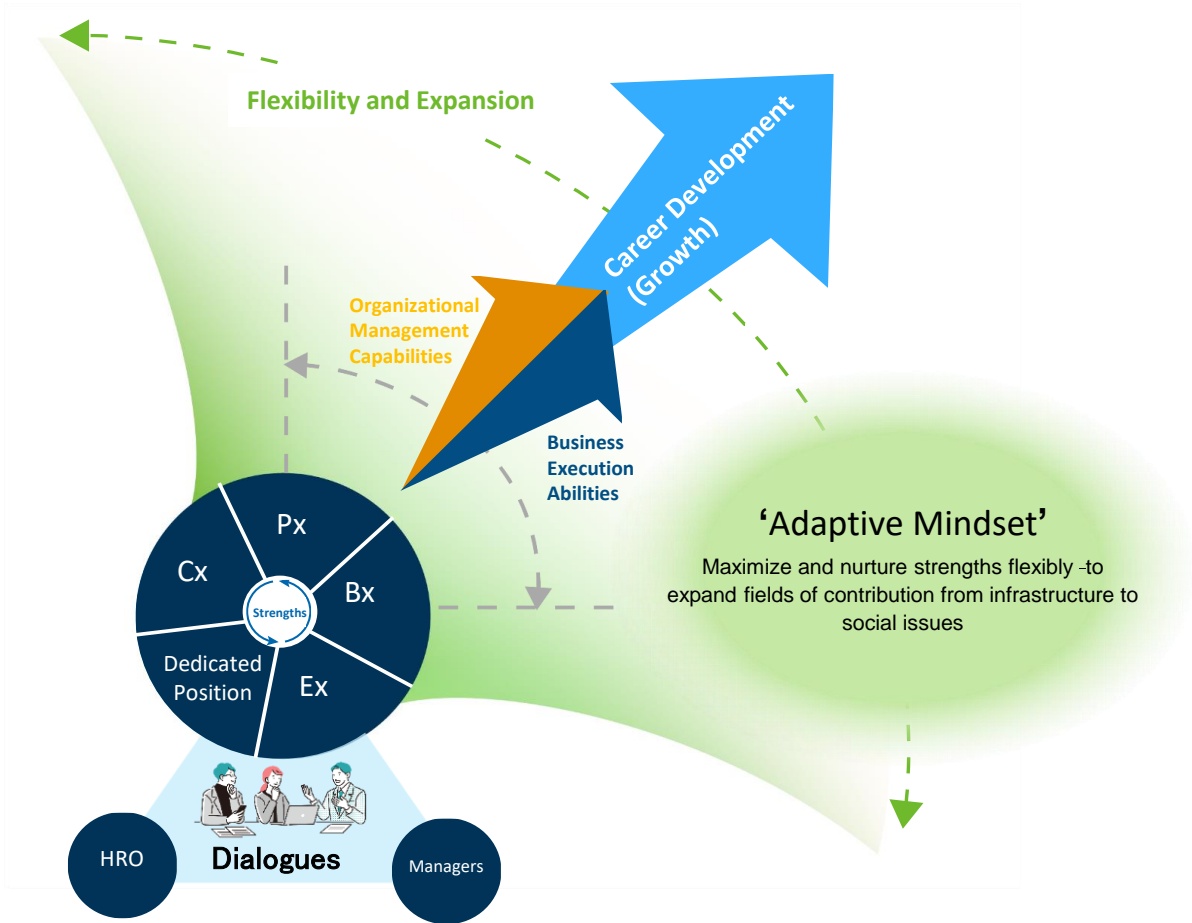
Flexibility and Expansion

Career Development (Growth)

Organizational Management Capabilities

Business Execution Abilities

'Adaptive Mindset'

Maximize and nurture strengths flexibly -to expand fields of contribution from infrastructure to social issues

Px

Cx

Bx

Strengths

Dedicated Position

Ex

HRO

Dialogues

Managers